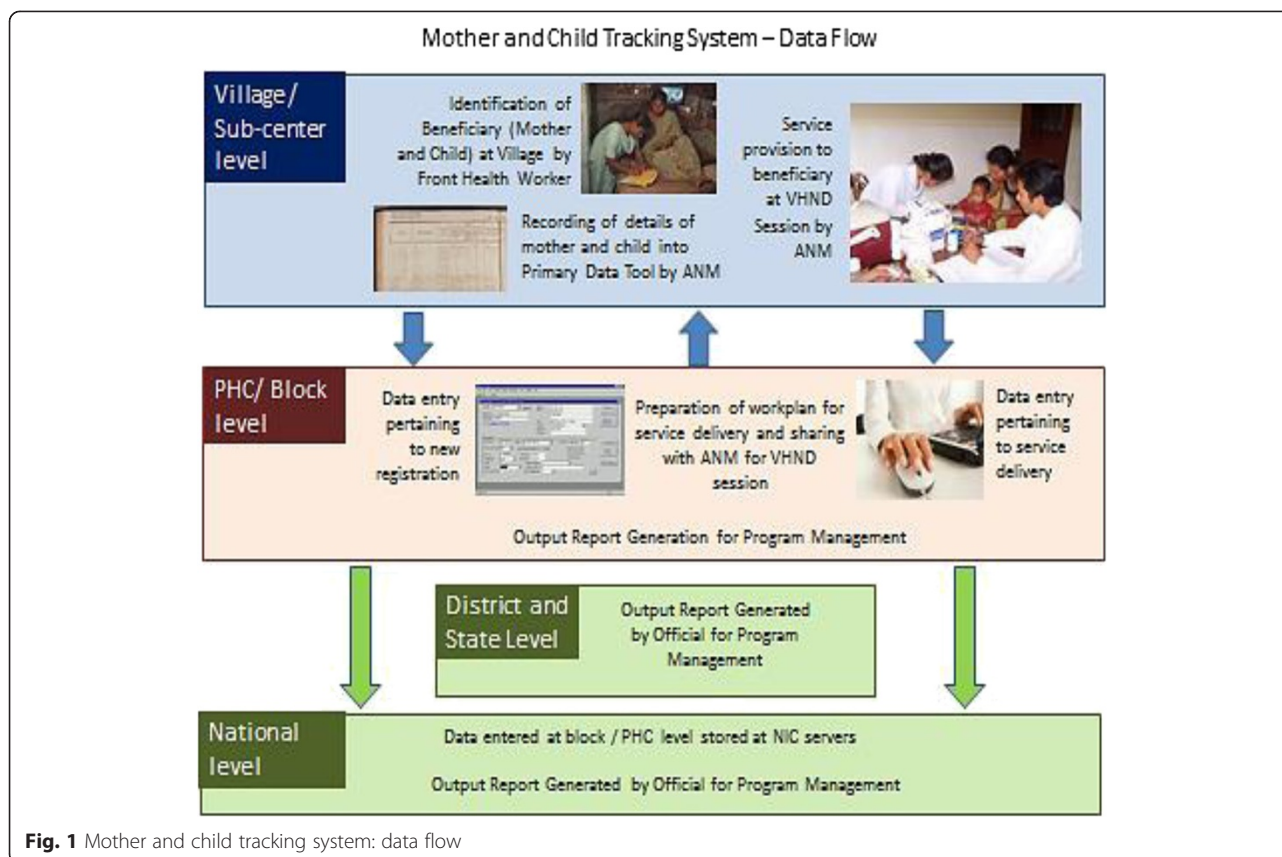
Mother and Child Tracking System – Data Flow

Village/ Sub-center level

Identification of Beneficiary (Mother and Child) at Village by Front Health Worker

Recording of details of mother and child into Primary Data Tool by ANM

Service provision to beneficiary at VHND Session by ANM

PHC/ Block level

Data entry pertaining to new registration

Preparation of workplan for service delivery and sharing with ANM for VHND session

Data entry pertaining to service delivery

Output Report Generation for Program Management

District and State Level

Output Report Generated by Official for Program Management

National level

Data entered at block / PHC level stored at NIC servers

Output Report Generated by Official for Program Management

**Fig. 1** Mother and child tracking system: data flow